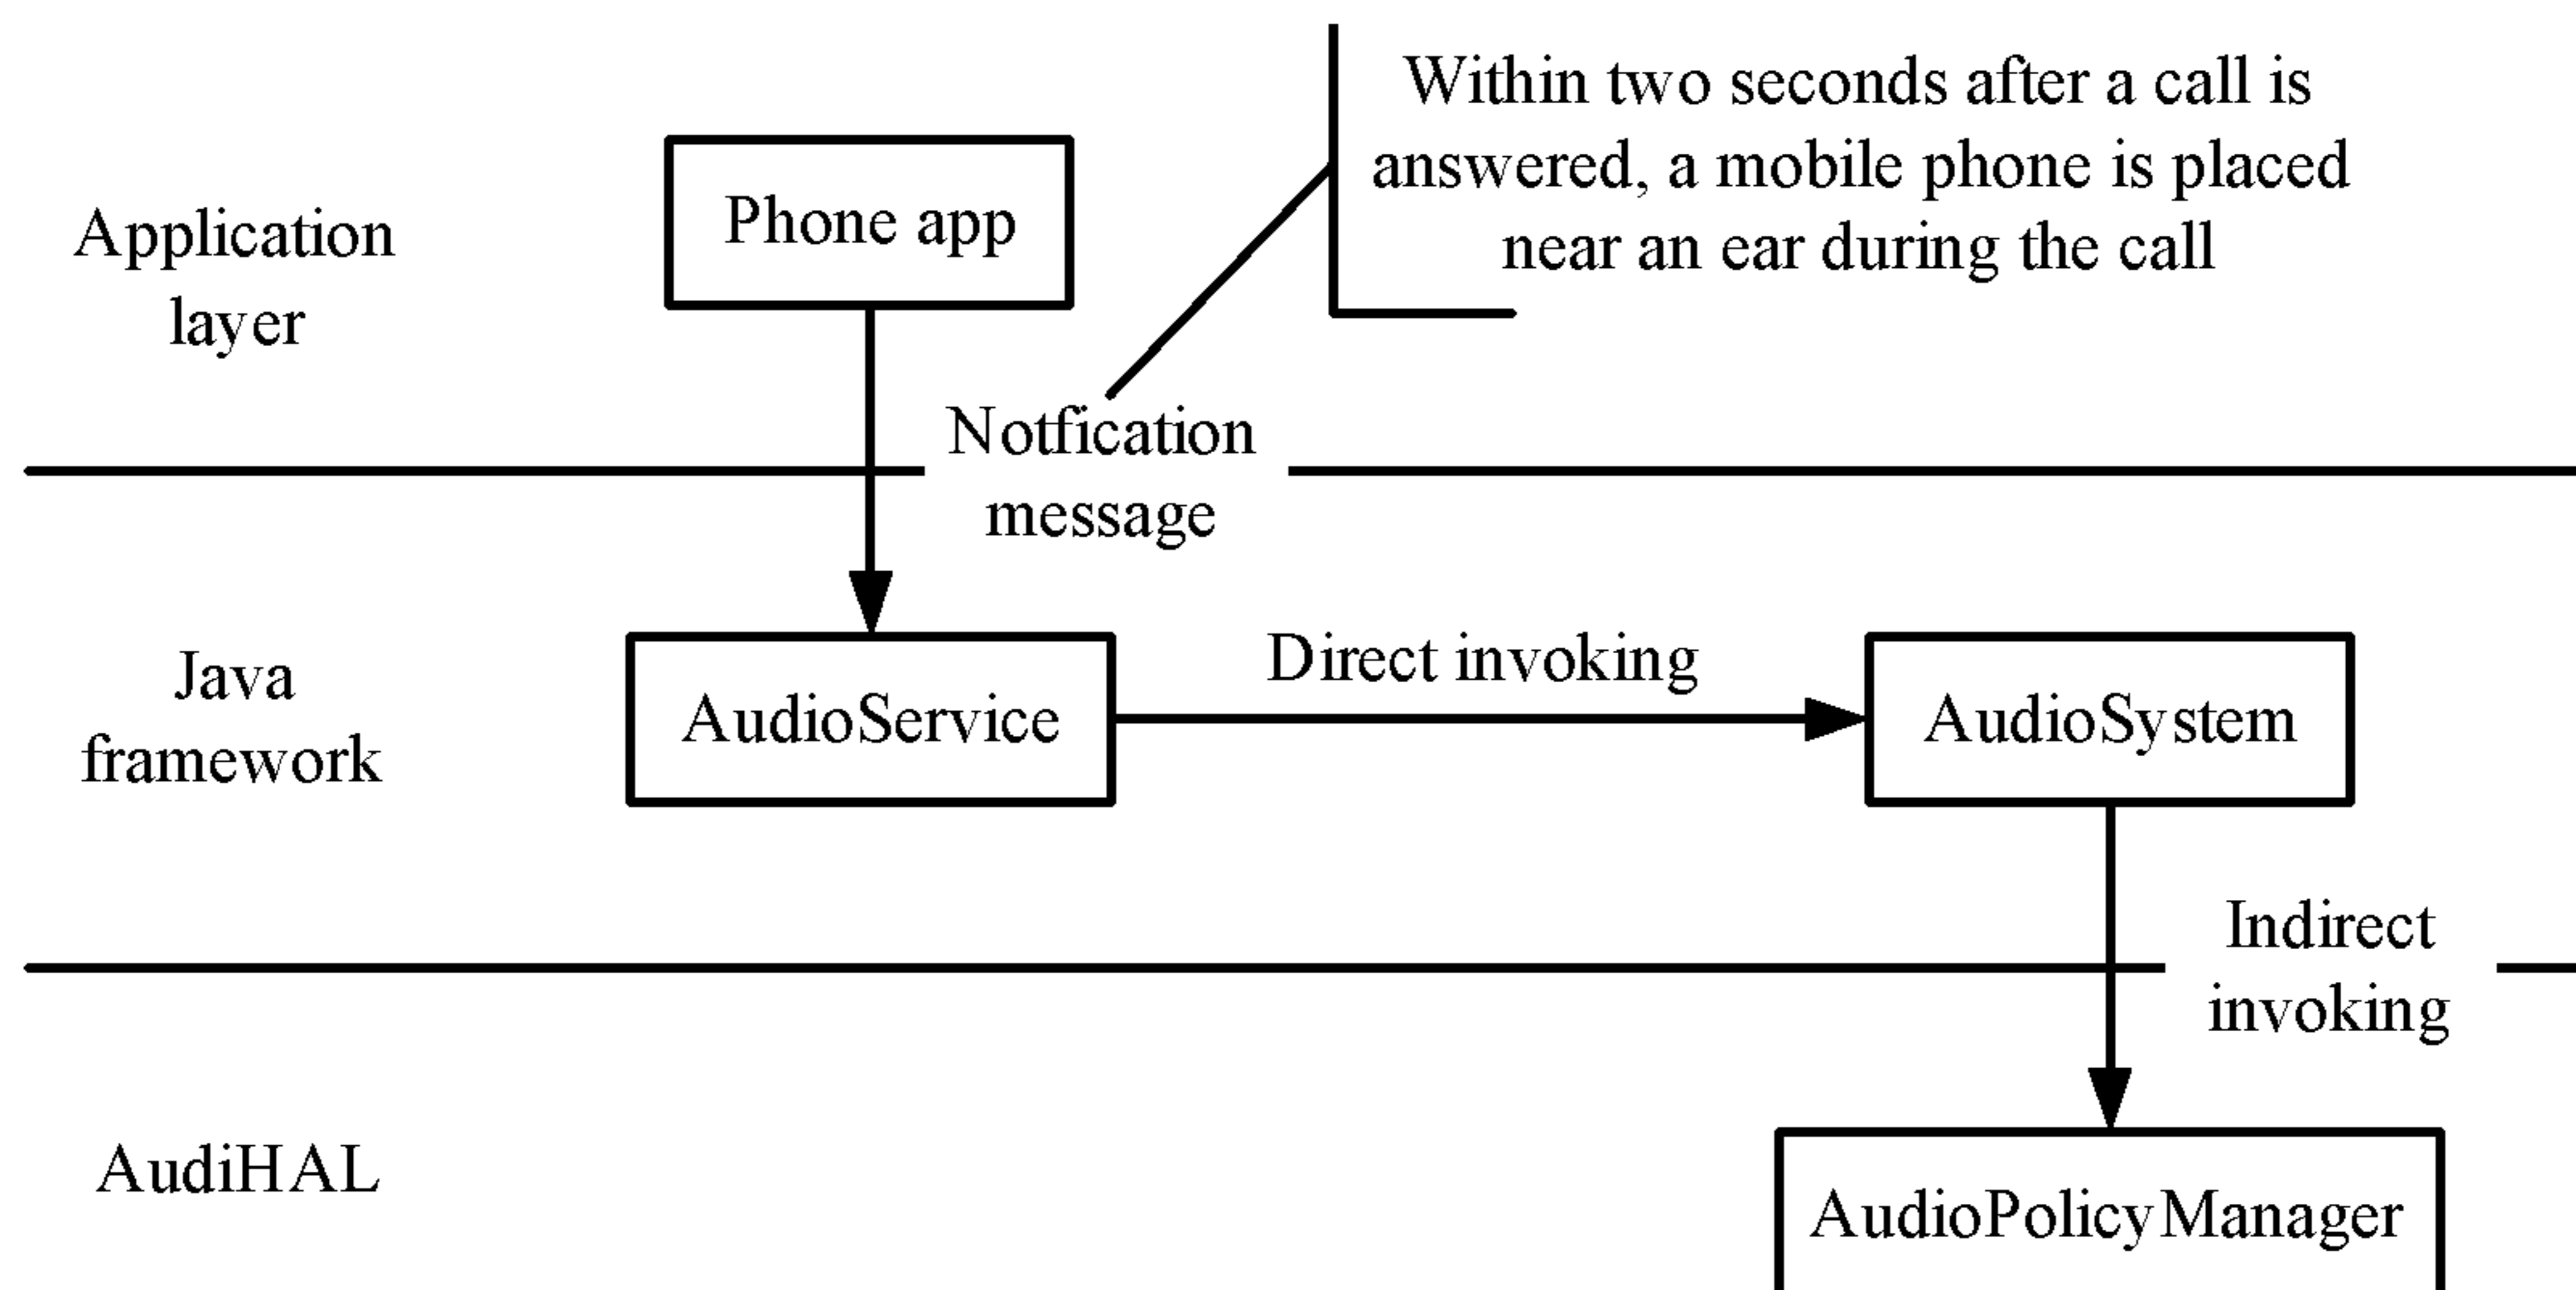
Within two seconds after a call is answered, a mobile phone is placed near an ear during the call

Application layer

Phone app

Notfication message

Java framework

AudioService

Direct invoking

AudioSystem

Indirect invoking

AudiHAL

AudioPolicyManager